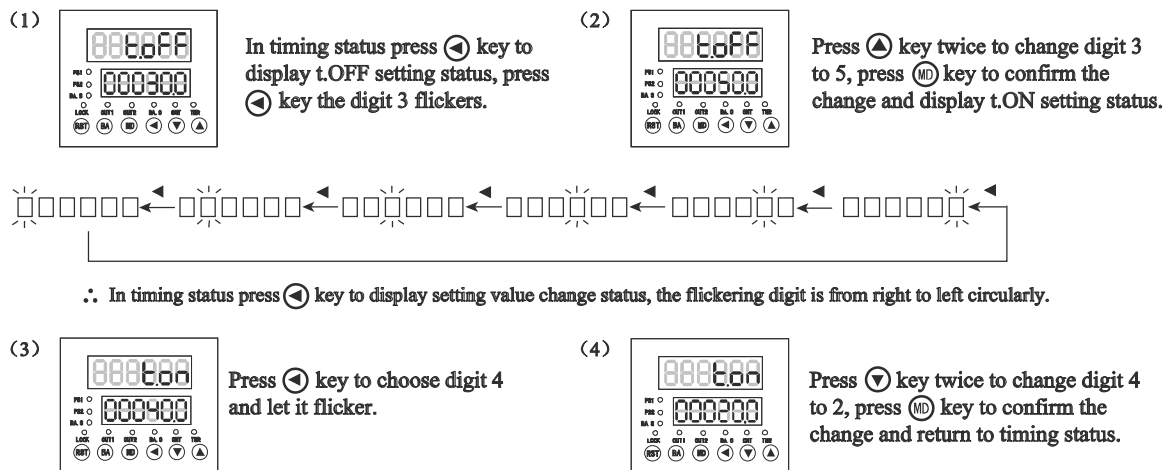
(1)

88t.oFF
PS1
PS2
BA.S
000300
LOCK OUT1 OUT2 BA.S CNT TMR
RST BA MD

In timing status press ◀ key to display t.OFF setting status, press ◀ key the digit 3 flickers.

(2)

88t.oFF
PS1
PS2
BA.S
000500
LOCK OUT1 OUT2 BA.S CNT TMR
RST BA MD

Press ▲ key twice to change digit 3 to 5, press MD key to confirm the change and display t.ON setting status.

∴ In timing status press ◀ key to display setting value change status, the flickering digit is from right to left circularly.

(3)

888t.on
PS1
PS2
BA.S
000400
LOCK OUT1 OUT2 BA.S CNT TMR
RST BA MD

Press ◀ key to choose digit 4 and let it flicker.

(4)

888t.on
PS1
PS2
BA.S
000200
LOCK OUT1 OUT2 BA.S CNT TMR
RST BA MD

Press ▼ key twice to change digit 4 to 2, press MD key to confirm the change and return to timing status.